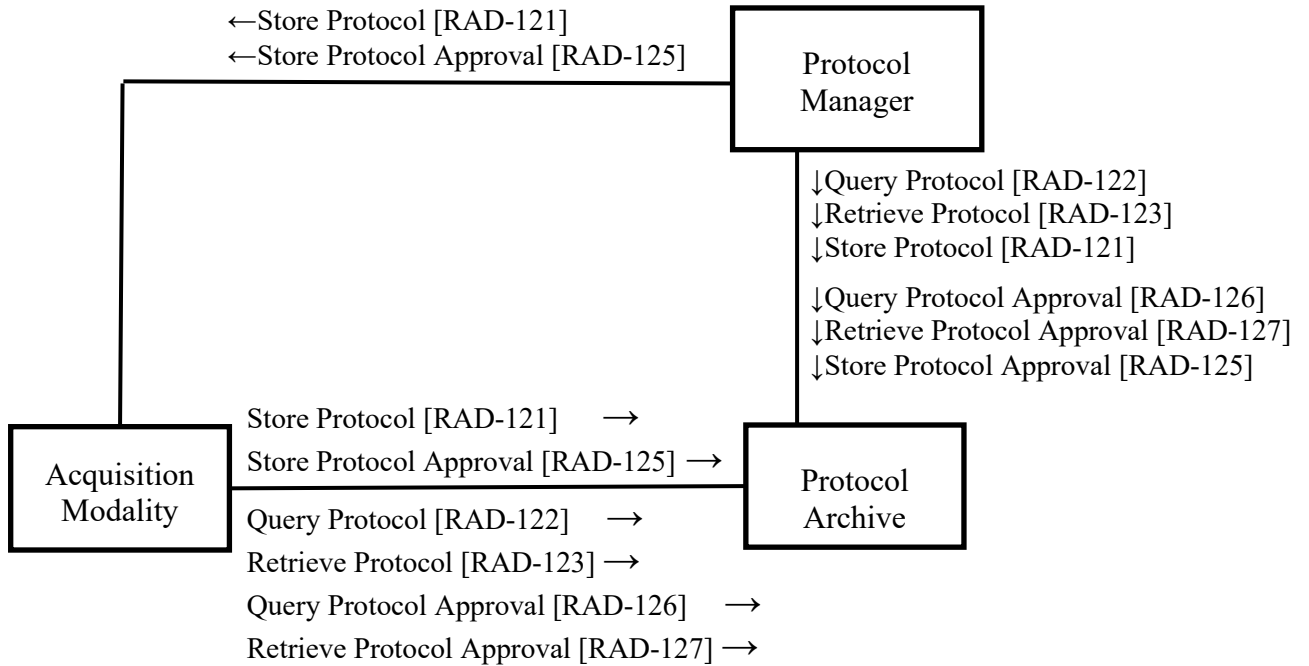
←Store Protocol [RAD-121]
←Store Protocol Approval [RAD-125]

Protocol Manager

↓Query Protocol [RAD-122]
↓Retrieve Protocol [RAD-123]
↓Store Protocol [RAD-121]

↓Query Protocol Approval [RAD-126]
↓Retrieve Protocol Approval [RAD-127]
↓Store Protocol Approval [RAD-125]

Store Protocol [RAD-121] →
Store Protocol Approval [RAD-125] →

Acquisition Modality

Protocol Archive

Query Protocol [RAD-122] →
Retrieve Protocol [RAD-123] →
Query Protocol Approval [RAD-126] →
Retrieve Protocol Approval [RAD-127] →